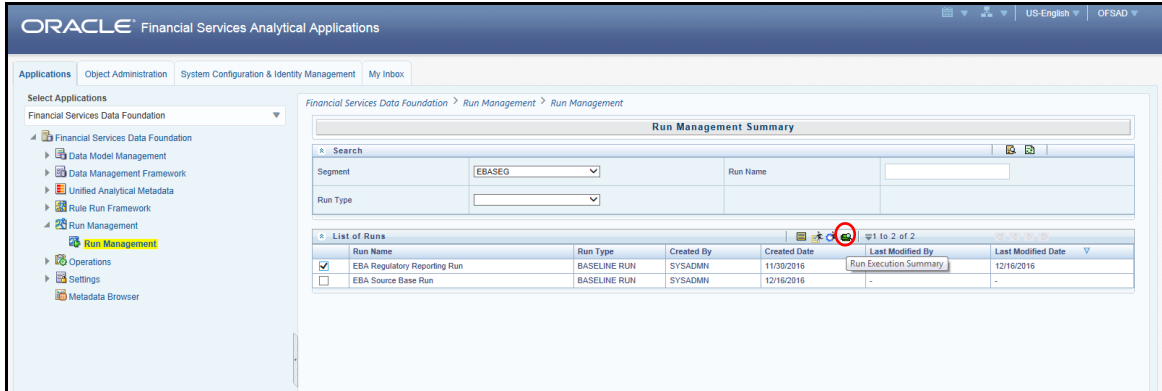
ORACLE Financial Services Analytical Applications

US-English OFSAD

Applications Object Administration System Configuration & Identity Management My Inbox

Select Applications

Financial Services Data Foundation

Financial Services Data Foundation
Data Model Management
Data Management Framework
Unified Analytical Metadata
Rule Run Framework
Run Management
Run Management
Operations
Settings
Metadata Browser

Financial Services Data Foundation > Run Management > Run Management

Run Management Summary

Search

| Segment | EBASEG | Run Name | |
|---|---|---|---|
| Run Type | | | |

List of Runs

1 to 2 of 2

| | Run Name | Run Type | Created By | Created Date | Last Modified By | Last Modified Date |
|---|---|---|---|---|---|---|
| ☑ | EBA Regulatory Reporting Run | BASELINE RUN | SYSADMN | 11/30/2016 | Run Execution Summary | 12/16/2016 |
| ☐ | EBA Source Base Run | BASELINE RUN | SYSADMN | 12/16/2016 | - | - |